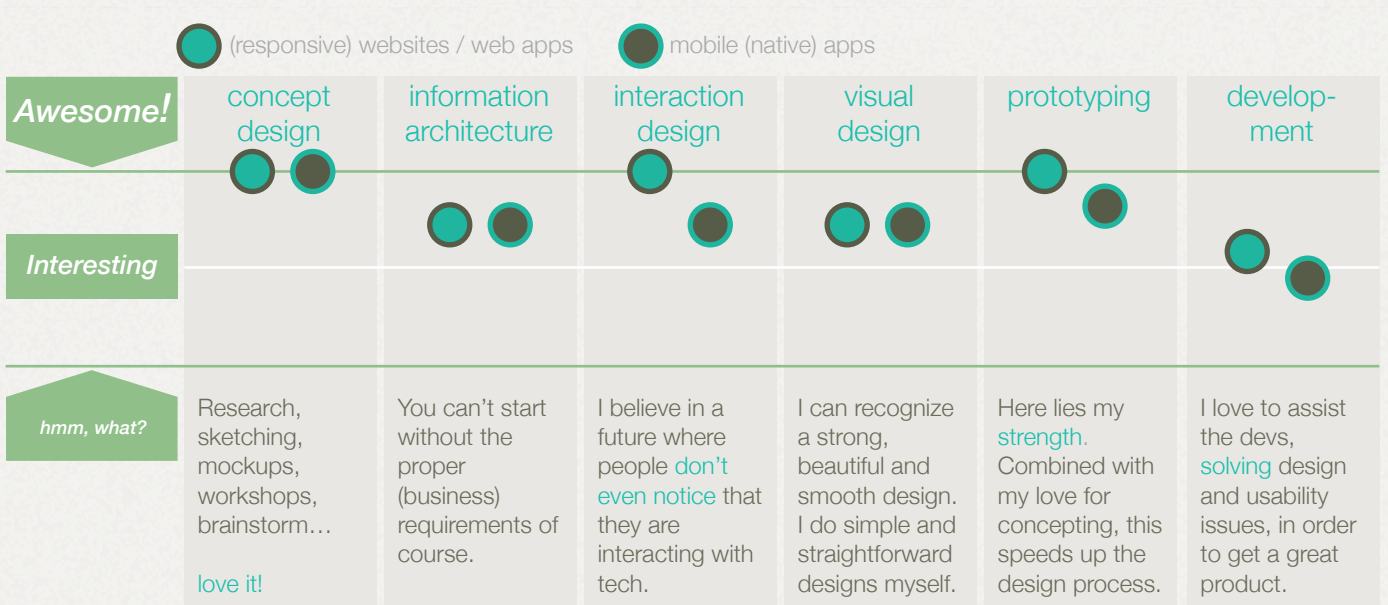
(responsive) websites / web apps mobile (native) apps

Awesome!

Interesting

hmm, what?

| concept design | information architecture | interaction design | visual design | prototyping | development |
|---|---|---|---|---|---|
| Research, sketching, mockups, workshops, brainstorm… love it! | You can't start without the proper (business) requirements of course. | I believe in a future where people don't even notice that they are interacting with tech. | I can recognize a strong, beautiful and smooth design. I do simple and straightforward designs myself. | Here lies my strength. Combined with my love for concepting, this speeds up the design process. | I love to assist the devs, solving design and usability issues, in order to get a great product. |